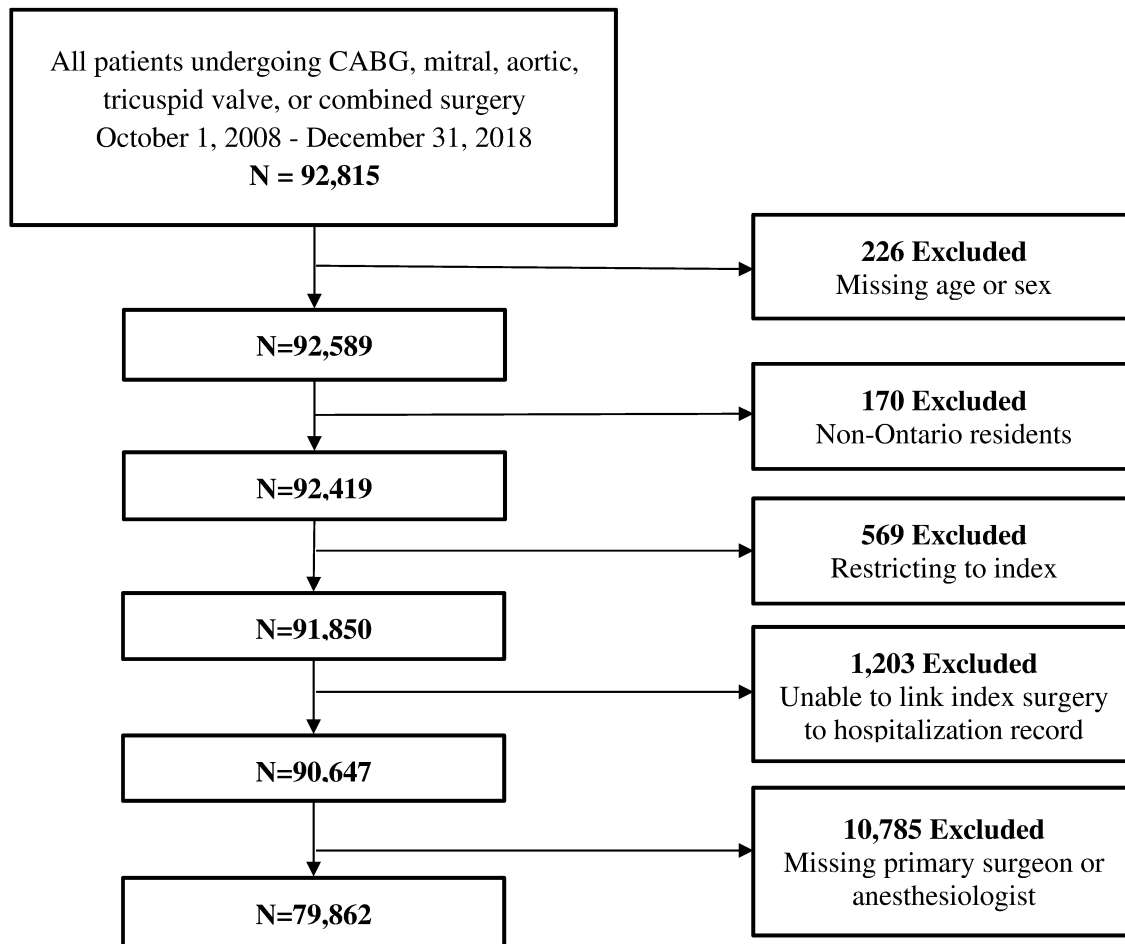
All patients undergoing CABG, mitral, aortic, tricuspid valve, or combined surgery
October 1, 2008 - December 31, 2018
N = 92,815

226 Excluded
Missing age or sex

N=92,589

170 Excluded
Non-Ontario residents

N=92,419

569 Excluded
Restricting to index

N=91,850

1,203 Excluded
Unable to link index surgery to hospitalization record

N=90,647

10,785 Excluded
Missing primary surgeon or anesthesiologist

N=79,862